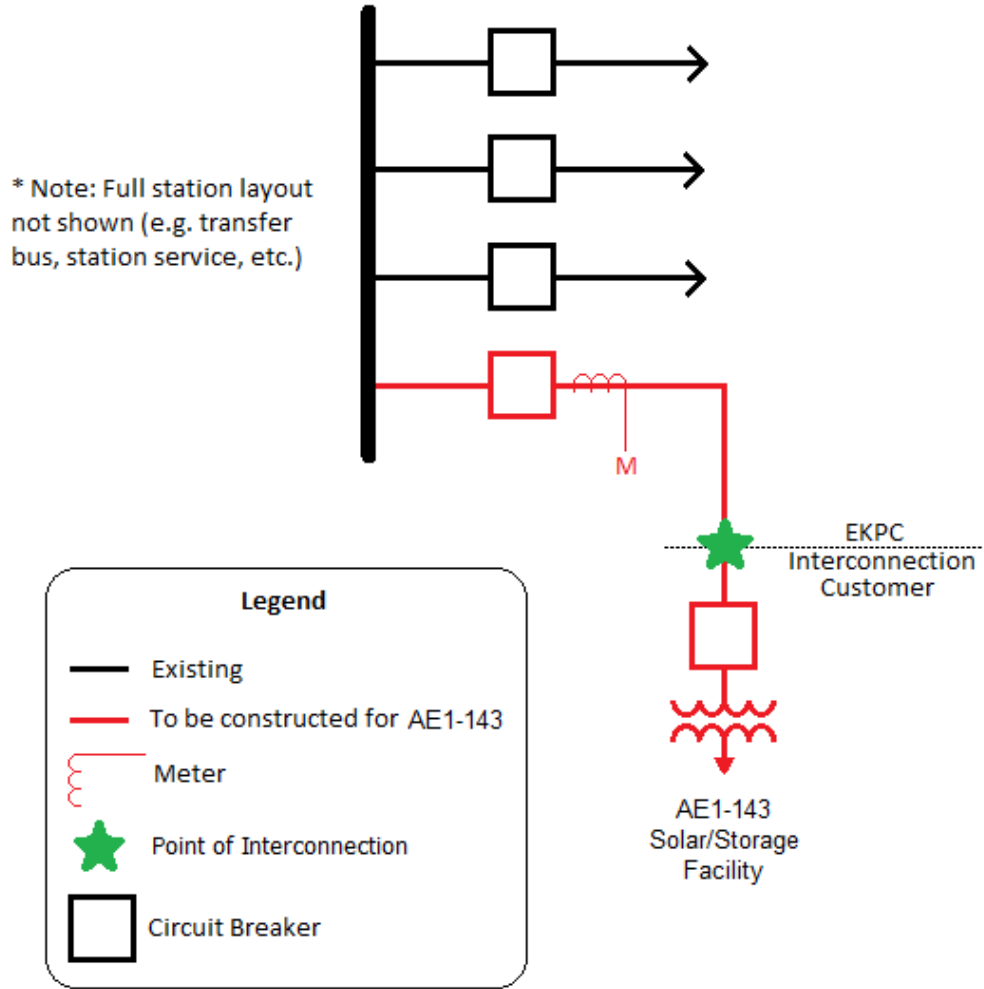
* Note: Full station layout not shown (e.g. transfer bus, station service, etc.)

M

EKPC
Interconnection Customer

Legend

Existing

To be constructed for AE1-143

Meter

Point of Interconnection

Circuit Breaker

AE1-143
Solar/Storage
Facility